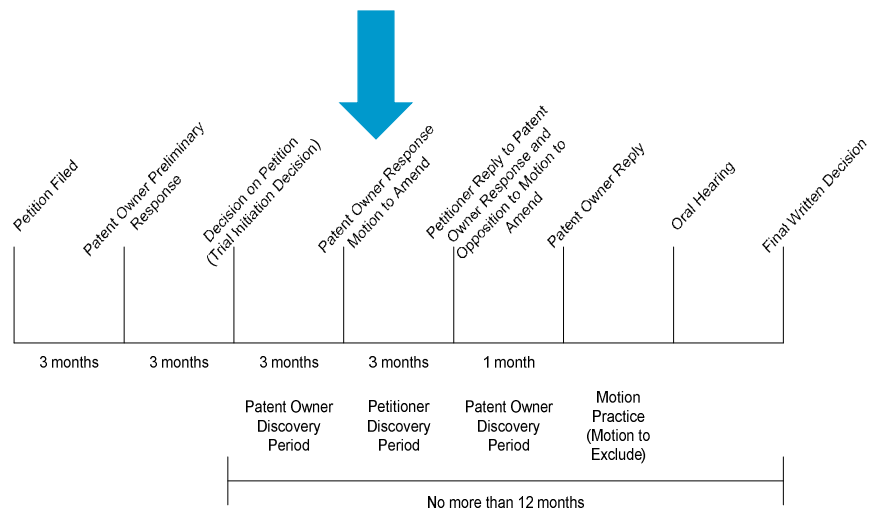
Petition Filed

Patent Owner Preliminary Response

Decision on Petition (Trial Initiation Decision)

Patent Owner Response Motion to Amend

Petitioner Reply to Patent Owner Response and Opposition to Motion to Amend

Patent Owner Reply

Oral Hearing

Final Written Decision

3 months

3 months

3 months

3 months

1 month

Patent Owner Discovery Period

Petitioner Discovery Period

Patent Owner Discovery Period

Motion Practice (Motion to Exclude)

No more than 12 months